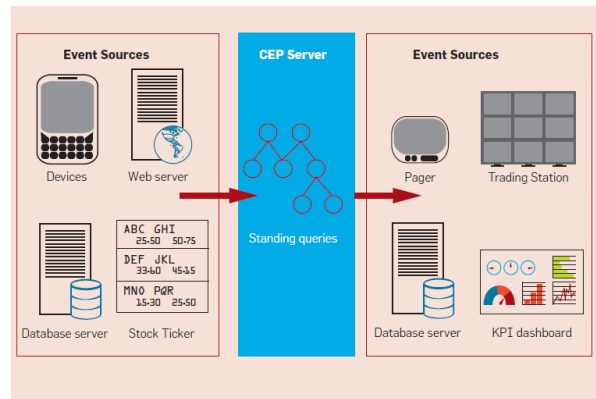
Event Sources

Devices

Web server

ABC GHI
25.50 50.75
DEF JKL
33.60 45.15
MNO PQR
15.30 25.50

Database server

Stock Ticker

CEP Server

Standing queries

Event Sources

Pager

Trading Station

Database server

KPI dashboard